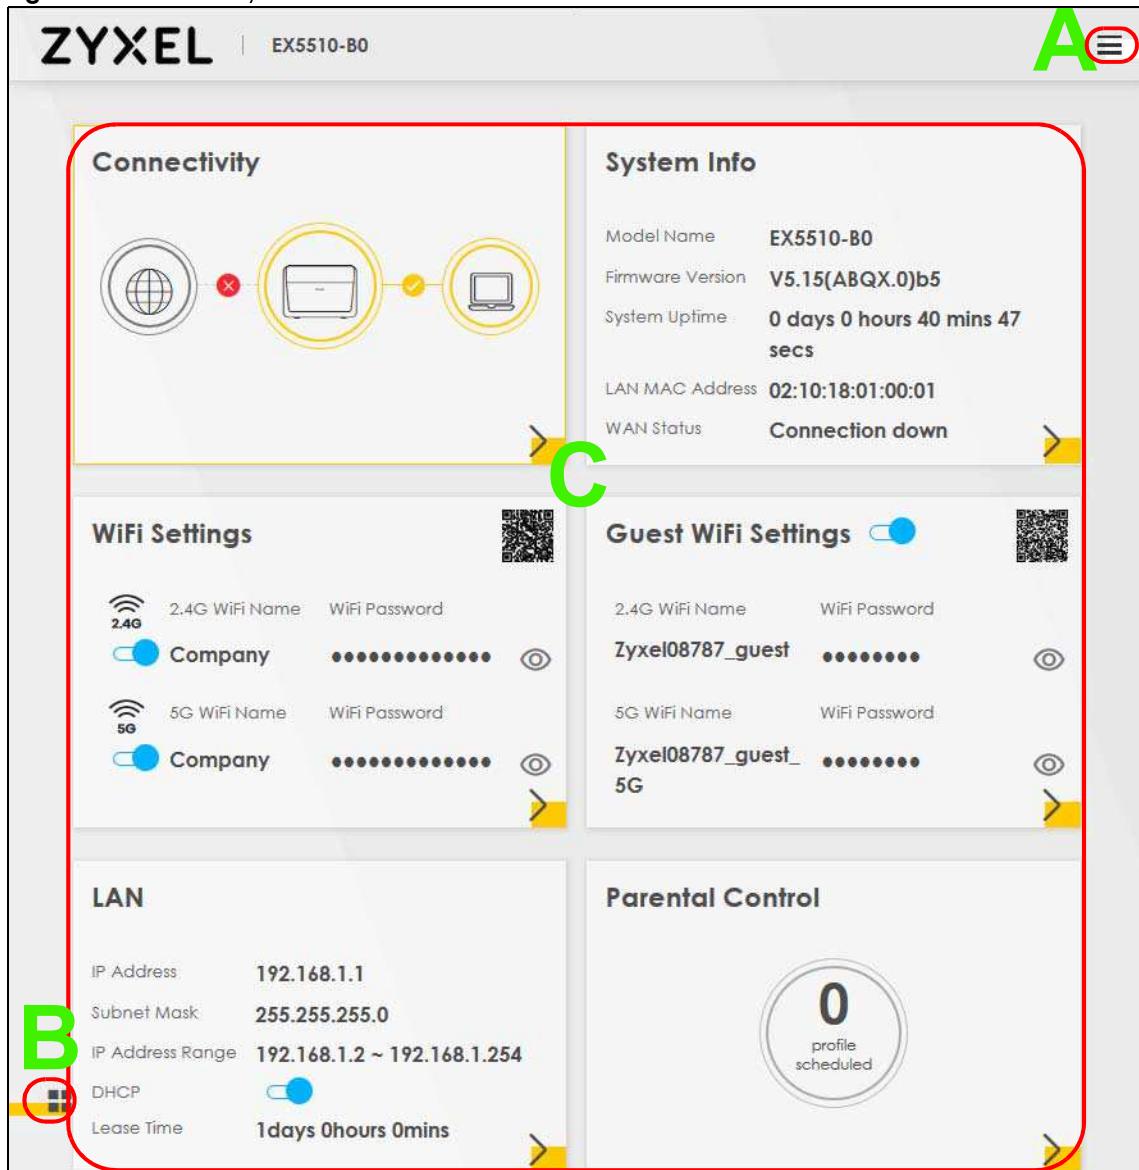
ZYXEL | EX5510-B0

A

Connectivity

System Info

| | |
|---|---|
| Model Name | EX5510-B0 |
| Firmware Version | V5.15(ABQX.0)b5 |
| System Uptime | 0 days 0 hours 40 mins 47 secs |
| LAN MAC Address | 02:10:18:01:00:01 |
| WAN Status | Connection down |

C

WiFi Settings

2.4G
2.4G WiFi Name WiFi Password
Company ••••••••••••••

5G
5G WiFi Name WiFi Password
Company ••••••••••••••

Guest WiFi Settings

2.4G WiFi Name WiFi Password
Zyxel08787_guest ••••••••

5G WiFi Name WiFi Password
Zyxel08787_guest_5G ••••••••

LAN

| | |
|---|---|
| IP Address | 192.168.1.1 |
| Subnet Mask | 255.255.255.0 |
| IP Address Range | 192.168.1.2 ~ 192.168.1.254 |
| DHCP | |
| Lease Time | 1days 0hours 0mins |

B

Parental Control

0
profile
scheduled